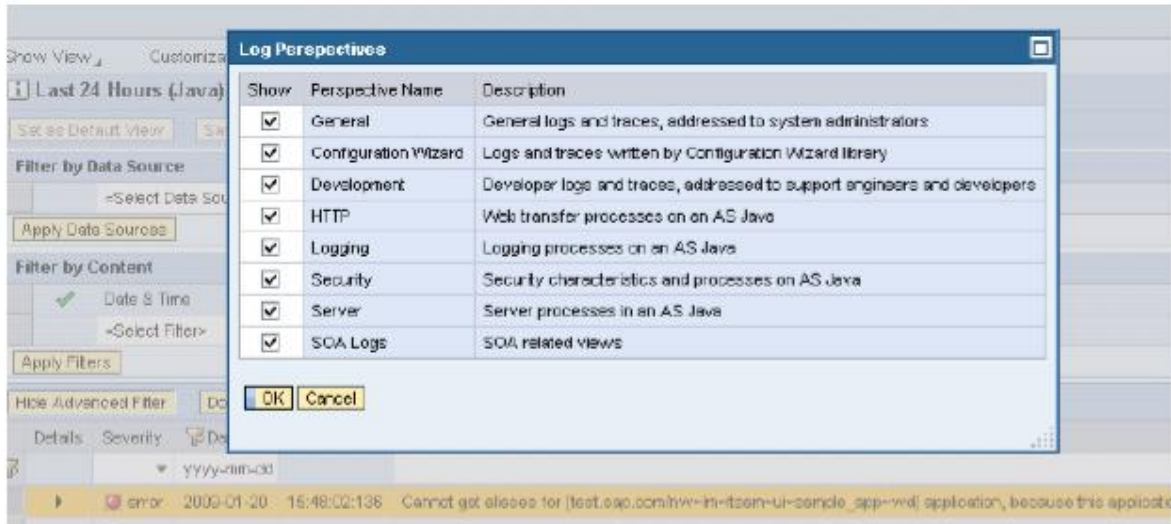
Show View | Customiza

Last 24 Hours (Java)

Set as Default View

Filter by Data Source

-Select Data Sou

Apply Data Sources

Filter by Content

Date & Time

-Select Filter-

Apply Filters

Hide Advanced Filter

Details Severity

yyyy-mm-dd

error 2009-01-20 15:48:02:136 Cannot get aliases for [test.sap.com/nw-in-itsam-ui-sample_app-wd] application, because this applicat

Log Perspectives

| Show | Perspective Name | Description |
|---|---|---|
| ☑ | General | General logs and traces, addressed to system administrators |
| ☑ | Configuration Wizard | Logs and traces written by Configuration Wizard library |
| ☑ | Development | Developer logs and traces, addressed to support engineers and developers |
| ☑ | HTTP | Web transfer processes on an AS Java |
| ☑ | Logging | Logging processes on an AS Java |
| ☑ | Security | Security characteristics and processes on AS Java |
| ☑ | Server | Server processes in an AS Java |
| ☑ | SOA Logs | SOA related views |

OK Cancel